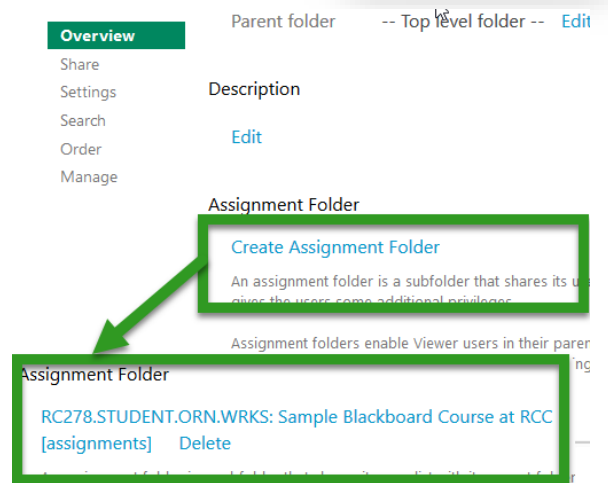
Overview
Share
Settings
Search
Order
Manage

Parent folder -- Top level folder -- Edit

Description

Edit

Assignment Folder

Create Assignment Folder

An assignment folder is a subfolder that shares its u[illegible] gives the users some additional privileges.

Assignment folders enable Viewer users in their paren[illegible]

Assignment Folder

RC278.STUDENT.ORN.WRKS: Sample Blackboard Course at RCC [assignments] Delete

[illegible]